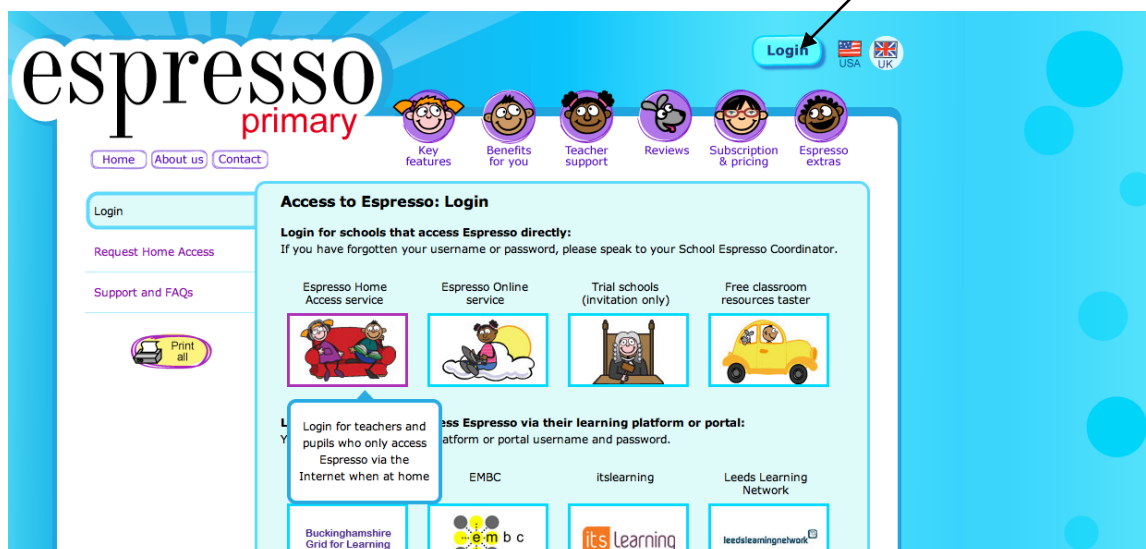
espresso
primary

Login

USA UK

Home About us Contact

Key features
Benefits for you
Teacher support
Reviews
Subscription & pricing
Espresso extras

Login
Request Home Access
Support and FAQs

Print all

Access to Espresso: Login

Login for schools that access Espresso directly:
If you have forgotten your username or password, please speak to your School Espresso Coordinator.

Espresso Home Access service
Espresso Online service
Trial schools (invitation only)
Free classroom resources taster

Login for teachers and pupils who only access Espresso via the Internet when at home

L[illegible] ess Espresso via their learning platform or portal:
Y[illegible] atform or portal username and password.

EMBC
itslearning
Leeds Learning Network

Buckinghamshire Grid for Learning
embc
its learning
leedslearningnetwork